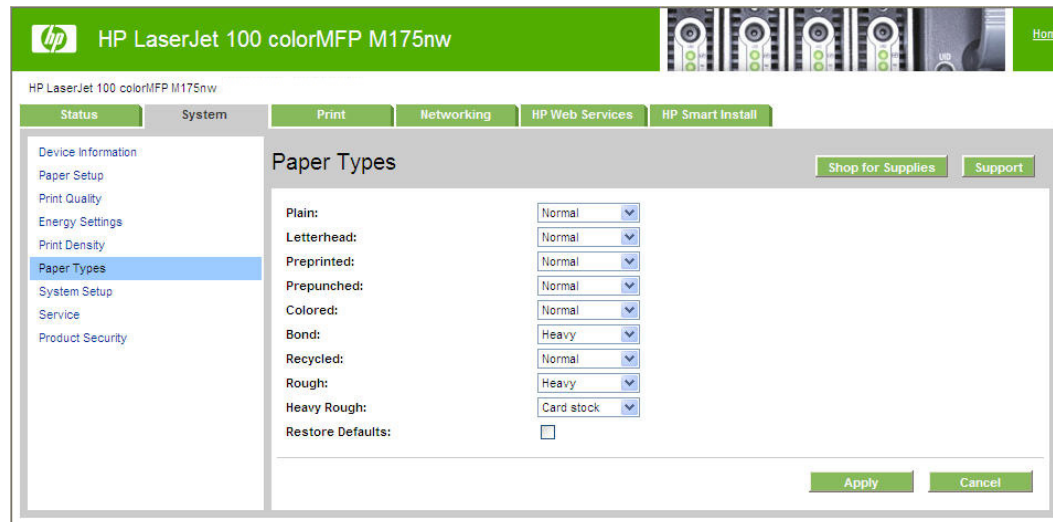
hp HP LaserJet 100 colorMFP M175nw

Hon

HP LaserJet 100 colorMFP M175nw

Status System Print Networking HP Web Services HP Smart Install

Device Information
Paper Setup
Print Quality
Energy Settings
Print Density
Paper Types
System Setup
Service
Product Security

Paper Types

Shop for Supplies Support

| | |
|---|---|
| Plain: | Normal |
| Letterhead: | Normal |
| Preprinted: | Normal |
| Prepunched: | Normal |
| Colored: | Normal |
| Bond: | Heavy |
| Recycled: | Normal |
| Rough: | Heavy |
| Heavy Rough: | Card stock |
| Restore Defaults: | |

Apply Cancel